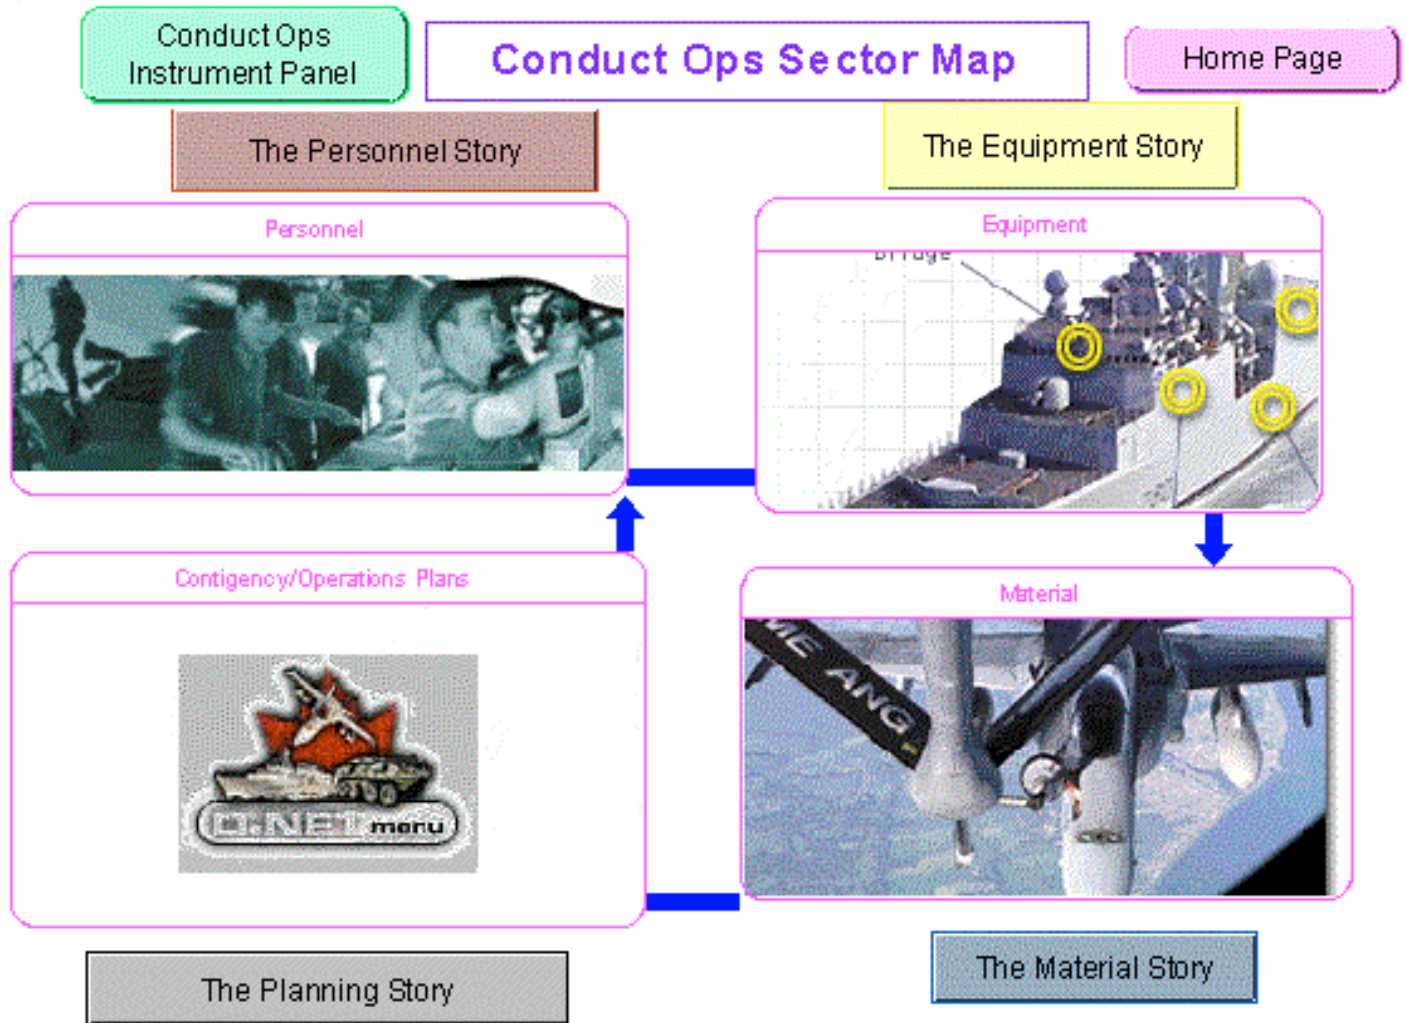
Conduct Ops Instrument Panel

Conduct Ops Sector Map

Home Page

The Personnel Story

The Equipment Story

Personnel

Equipment

Bridge

Contigency/Operations Plans

D-NET menu

Material

ME ANG

The Planning Story

The Material Story